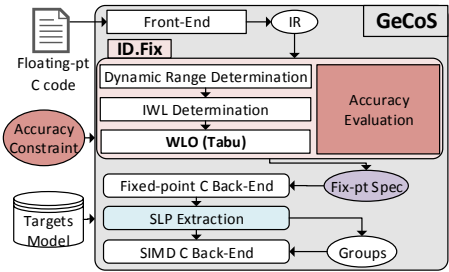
Floating-pt C code

Front-End

IR

GeCoS

ID.Fix

Dynamic Range Determination

IWL Determination

WLO (Tabu)

Accuracy Evaluation

Accuracy Constraint

Fixed-point C Back-End

Fix-pt Spec

Targets Model

SLP Extraction

SIMD C Back-End

Groups